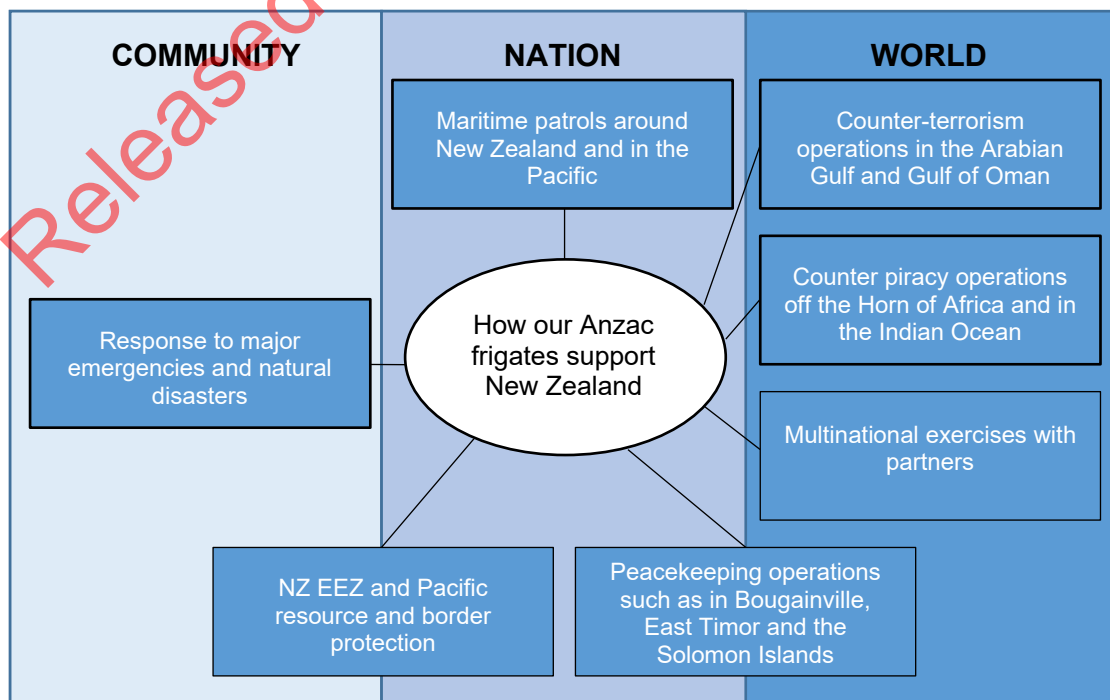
Released

COMMUNITY

NATION

WORLD

Maritime patrols around New Zealand and in the Pacific

Counter-terrorism operations in the Arabian Gulf and Gulf of Oman

Counter piracy operations off the Horn of Africa and in the Indian Ocean

Response to major emergencies and natural disasters

How our Anzac frigates support New Zealand

Multinational exercises with partners

NZ EEZ and Pacific resource and border protection

Peacekeeping operations such as in Bougainville, East Timor and the Solomon Islands